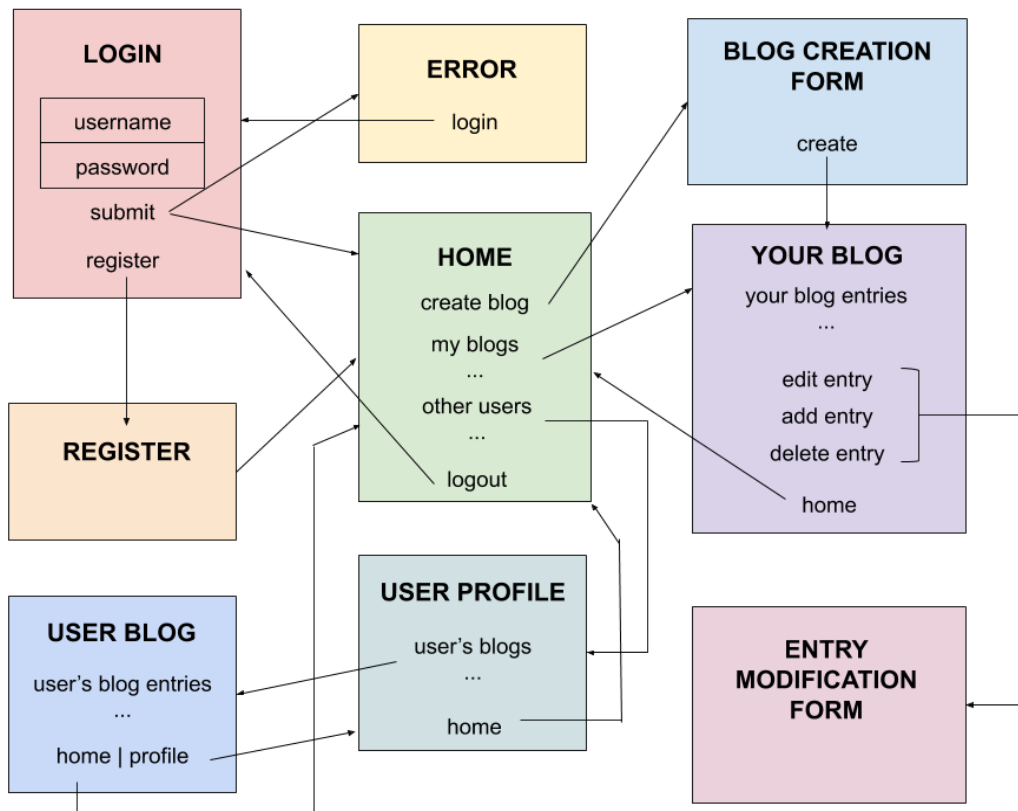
LOGIN

username

password

submit

register

ERROR

login

BLOG CREATION FORM

create

HOME

create blog

my blogs

...

other users

...

logout

YOUR BLOG

your blog entries

...

edit entry

add entry

delete entry

home

REGISTER

USER BLOG

user's blog entries

...

home | profile

USER PROFILE

user's blogs

...

home

ENTRY MODIFICATION FORM